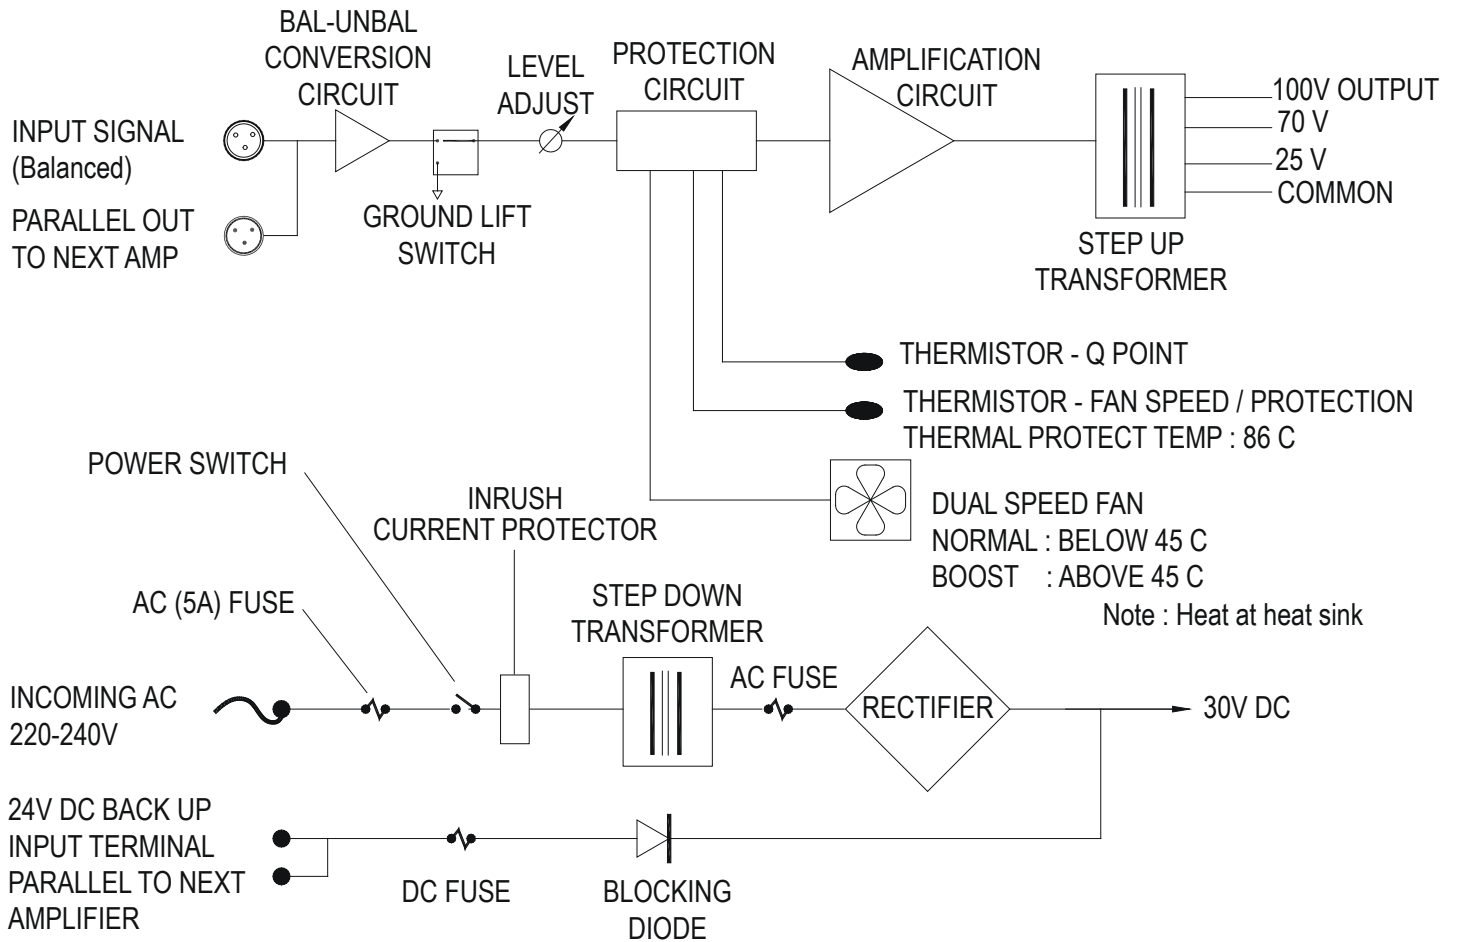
BAL-UNBAL CONVERSION CIRCUIT

LEVEL ADJUST

PROTECTION CIRCUIT

AMPLIFICATION CIRCUIT

100V OUTPUT
70 V
25 V
COMMON

INPUT SIGNAL (Balanced)

PARALLEL OUT TO NEXT AMP

GROUND LIFT SWITCH

STEP UP TRANSFORMER

THERMISTOR - Q POINT

THERMISTOR - FAN SPEED / PROTECTION
THERMAL PROTECT TEMP : 86 C

POWER SWITCH

INRUSH CURRENT PROTECTOR

DUAL SPEED FAN
NORMAL : BELOW 45 C
BOOST : ABOVE 45 C
Note : Heat at heat sink

AC (5A) FUSE

STEP DOWN TRANSFORMER

AC FUSE

INCOMING AC 220-240V

RECTIFIER

30V DC

24V DC BACK UP INPUT TERMINAL PARALLEL TO NEXT AMPLIFIER

DC FUSE

BLOCKING DIODE